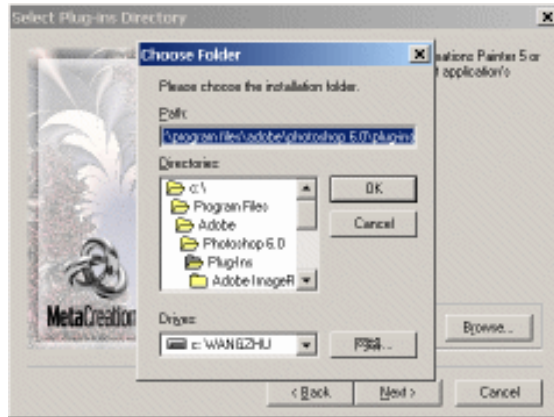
Select Plug-ins Directory

Choose Folder

Please choose the installation folder.

Path:

\program files\adobe\photoshop 6.0\plugins

Directories:

c:\
Program Files
Adobe
Photoshop 6.0
Plug-ins
Adobe ImageR

OK

Cancel

Drives:

c: WANGZHU

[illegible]

ations Painter 5 or
t application's

MetaCreation

Browse...

< Back

Next >

Cancel